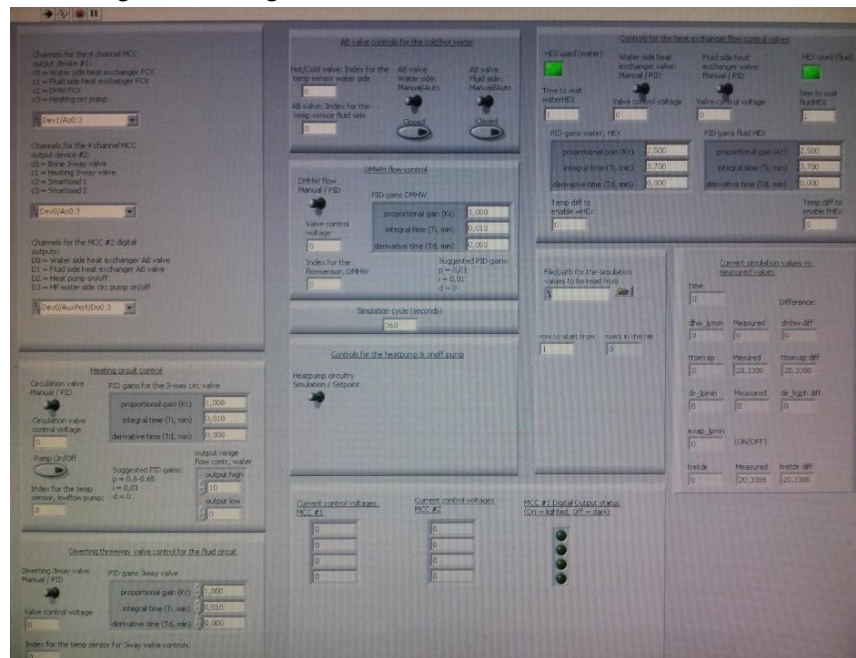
Channels for the 4 channel MCC output device #1:
c0 = Water side heat exchanger FCV
c1 = Fluid side heat exchanger FCV
c2 = DHW FCV
c3 = Heating circ pump

Dev1/Ao0:3

Channels for the 4 channel MCC output device #2:
c0 = Brine 3-way valve
c1 = Heating 3-way valve
c2 = Smartload 1
c3 = Smartload 2

Dev0/Ao0:3

Channels for the MCC #2 digital outputs:
D0 = Water side heat exchanger AB valve
D1 = Fluid side heat exchanger AB valve
D2 = Heat pump on/off
D3 = HP water side circ pump on/off

Dev0/AuxPort/Do0:3

AB valve controls for the cold/hot water

Hot/Cold valve: Index for the temp sensor water side
0
AB valve: Index for the temp sensor fluid side
0

AB valve Water side: Manual/Auto
Closed
AB valve Fluid side: Manual/Auto
Closed

DMHW flow control

DMHW flow Manual / PID
Valve control voltage
0
PID gains DMHW
proportional gain (Kc) 1,000
integral time (Ti, min) 0,010
derivative time (Td, min) 0,000
Index for the flowsensor, DMHW
0
Suggested PID-gains:
p = 0,01
i = 0,01
d = 0

Simulation cycle (seconds)
360

Controls for the heatpump & onoff pump

Heatpump circuitry Simulation / Setpoint

Controls for the heat exchanger flow control valves

HEX used (water)
Time to wait waterHEX
1
Water side heat exchanger valve: Manual / PID
Valve control voltage
0
Fluid side heat exchanger valve: Manual / PID
Valve control voltage
0
HEX used (fluid)
Time to wait fluidHEX
1

PID gains water, HEX
proportional gain (Kc) 2,500
integral time (Ti, min) 3,700
derivative time (Td, min) 0,000
PID gains fluid HEX
proportional gain (Kc) 2,500
integral time (Ti, min) 3,700
derivative time (Td, min) 0,000

Temp diff to enable wHEx
0
Temp diff to enable fHEx
0

File/path for the simulation values to be read from
$

rows to start from
1
rows in the file
0

Current simulation values vs. measured values
time
0
Difference:
dhw_lpmin 0
Measured 0
dmhw diff 0
ttoevap 0
Mesured 20,3388
ttoevap diff 20,3388
dr_lpmin 0
Measured 0
dr_lpph diff 0
evap_lpmin 0
(ON/OFF)
tretdr 0
Measured 20,3388
tretdr diff 20,3388

Heating circuit control

Circulation valve Manual / PID
Circulation valve control voltage
0
PID gains for the 3-way circ valve
proportional gain (Kc) 2,000
integral time (Ti, min) 0,010
derivative time (Td, min) 0,000
Pump On/Off
Index for the temp sensor, lowflow pump
0
Suggested PID gains:
p = 0,6-0,65
i = 0,01
d = 0
output range Flow contr, water
output high 10
output low 0

Diverting threeway valve control for the fluid circuit

Diverting 3way valve Manual / PID
Valve control voltage
PID gains 3way valve
proportional gain (Kc) 1,000
integral time (Ti, min) 0,010
derivative time (Td, min) 0,000
Index for the temp sensor for 3way valve controls
0

Current control voltages MCC #1
0
0
0
0

Current control voltages MCC #2
0
0
0
0

MCC #1 Digital Output status (On = lighted, Off = dark)